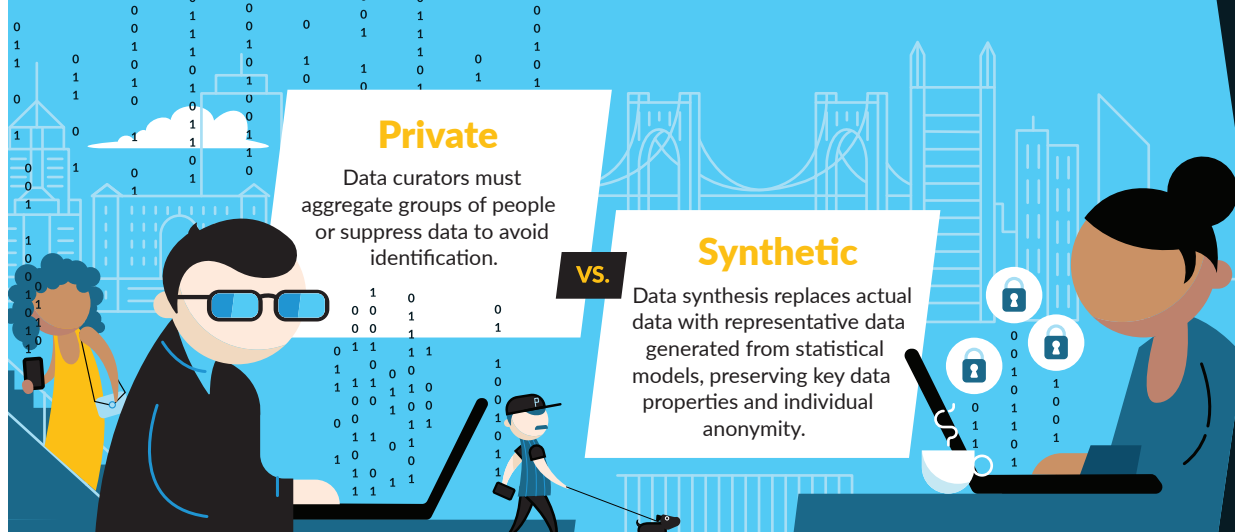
Private

Data curators must aggregate groups of people or suppress data to avoid identification.

VS.

Synthetic

Data synthesis replaces actual data with representative data generated from statistical models, preserving key data properties and individual anonymity.